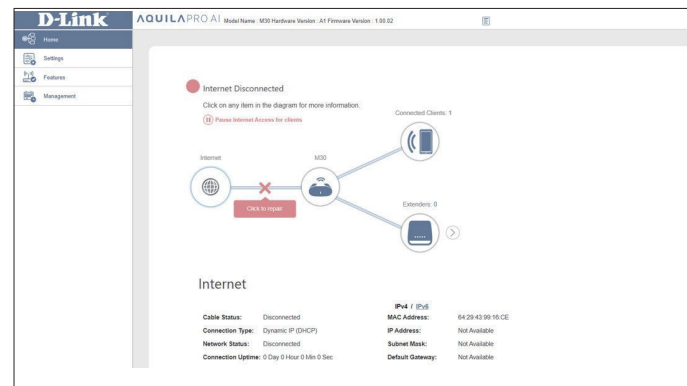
D-Link

AQUILAPRO AI Model Name : M30 Hardware Version : A1 Firmware Version : 1.00.02

Home

Settings

Features

Management

Internet Disconnected

Click on any item in the diagram for more information.

Pause Internet Access for clients

Connected Clients: 1

Internet

M30

Click to repair

Extenders: 0

Internet

IPv4 / IPv6

| | | | |
|---|---|---|---|
| Cable Status: | Disconnected | MAC Address: | 64:29:43:99:16:CE |
| Connection Type: | Dynamic IP (DHCP) | IP Address: | Not Available |
| Network Status: | Disconnected | Subnet Mask: | Not Available |
| Connection Uptime: | 0 Day 0 Hour 0 Min 0 Sec | Default Gateway: | Not Available |